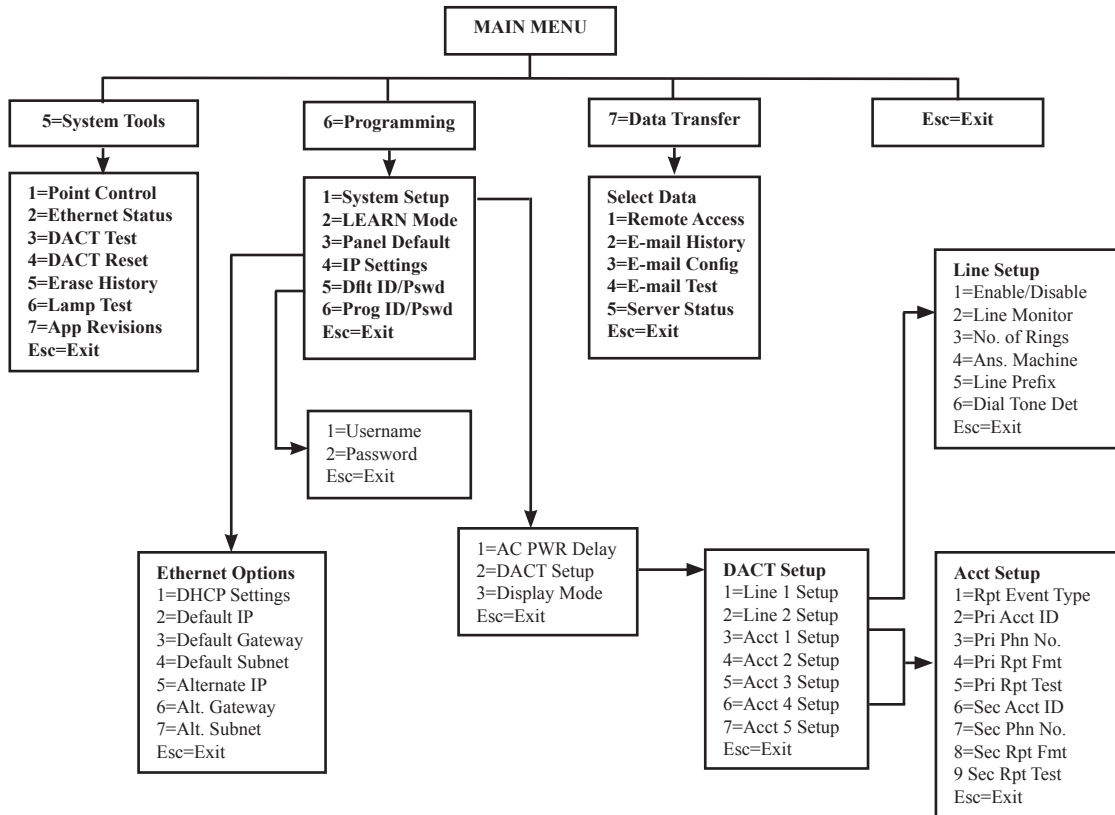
MAIN MENU

5=System Tools

1=Point Control
2=Ethernet Status
3=DACT Test
4=DACT Reset
5=Erase History
6=Lamp Test
7=App Revisions
Esc=Exit

6=Programming

1=System Setup
2=LEARN Mode
3=Panel Default
4=IP Settings
5=Dflt ID/Pswd
6=Prog ID/Pswd
Esc=Exit

7=Data Transfer

Select Data
1=Remote Access
2=E-mail History
3=E-mail Config
4=E-mail Test
5=Server Status
Esc=Exit

Esc=Exit

Line Setup
1=Enable/Disable
2=Line Monitor
3=No. of Rings
4=Ans. Machine
5=Line Prefix
6=Dial Tone Det
Esc=Exit

1=Username
2=Password
Esc=Exit

Ethernet Options
1=DHCP Settings
2=Default IP
3=Default Gateway
4=Default Subnet
5=Alternate IP
6=Alt. Gateway
7=Alt. Subnet
Esc=Exit

1=AC PWR Delay
2=DACT Setup
3=Display Mode
Esc=Exit

DACT Setup
1=Line 1 Setup
2=Line 2 Setup
3=Acct 1 Setup
4=Acct 2 Setup
5=Acct 3 Setup
6=Acct 4 Setup
7=Acct 5 Setup
Esc=Exit

Acct Setup
1=Rpt Event Type
2=Pri Acct ID
3=Pri Phn No.
4=Pri Rpt Fmt
5=Pri Rpt Test
6=Sec Acct ID
7=Sec Phn No.
8=Sec Rpt Fmt
9 Sec Rpt Test
Esc=Exit